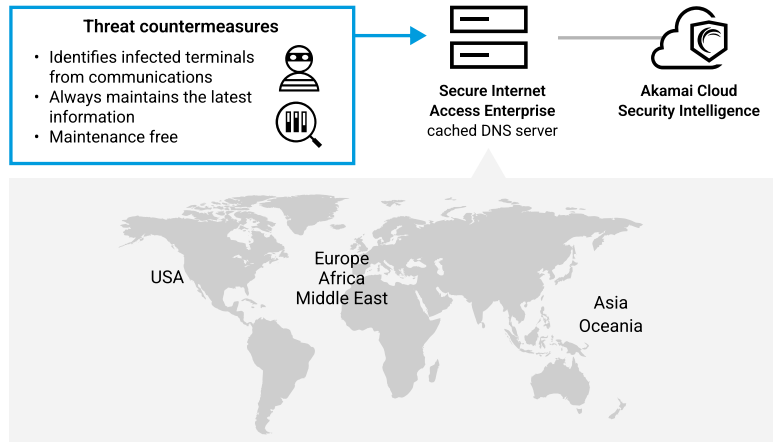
Threat countermeasures

• Identifies infected terminals from communications
• Always maintains the latest information
• Maintenance free

Secure Internet Access Enterprise cached DNS server

Akamai Cloud Security Intelligence

USA

Europe
Africa
Middle East

Asia
Oceania